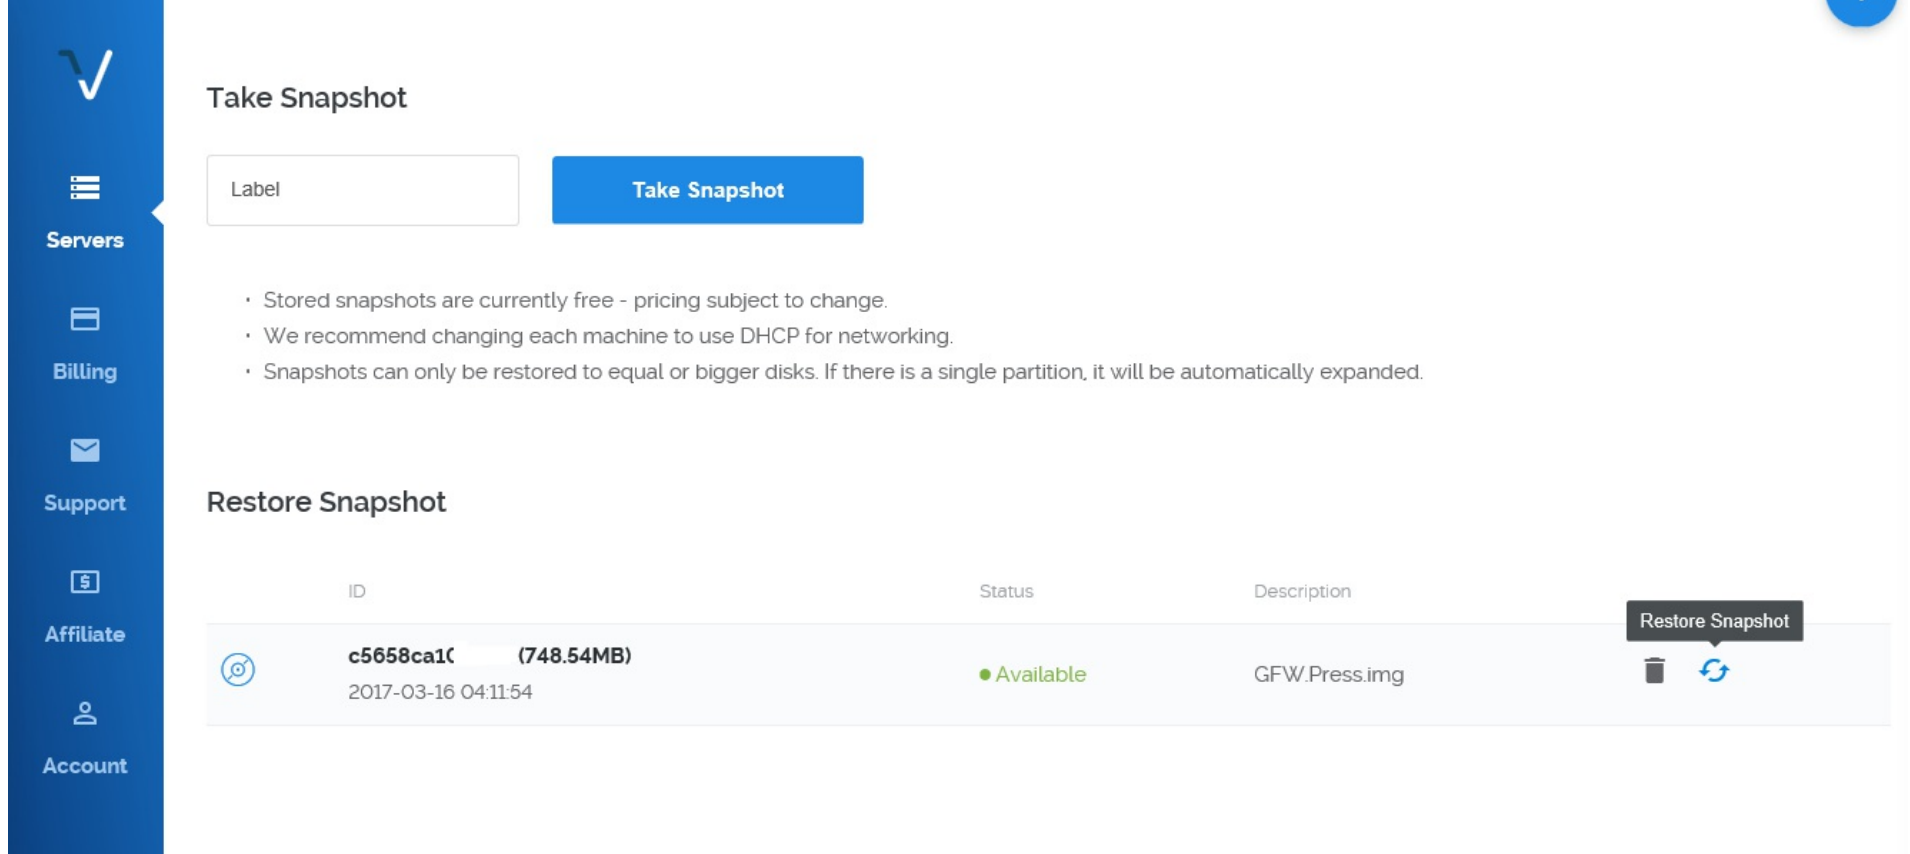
Servers

Billing

Support

Affiliate

Account

Take Snapshot

Label

Take Snapshot

- Stored snapshots are currently free - pricing subject to change.
- We recommend changing each machine to use DHCP for networking.
- Snapshots can only be restored to equal or bigger disks. If there is a single partition, it will be automatically expanded.

Restore Snapshot

| ID | Status | Description | |
|---|---|---|---|
| c5658ca1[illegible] (748.54MB) 2017-03-16 04:11:54 | Available | GFW.Press.img | Restore Snapshot |